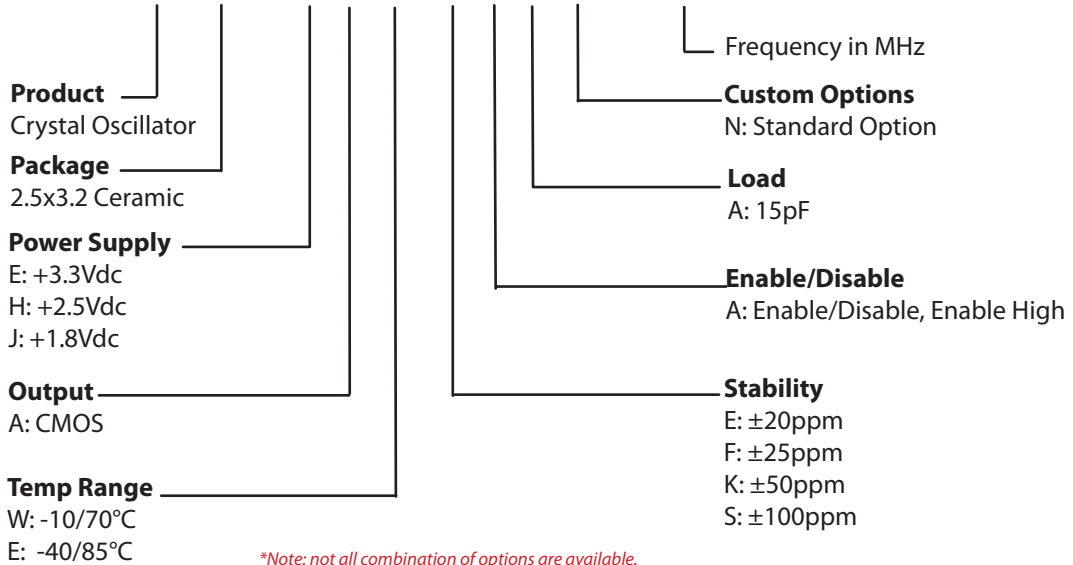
Frequency in MHz

Product
Crystal Oscillator

Package
2.5x3.2 Ceramic

Power Supply
E: +3.3Vdc
H: +2.5Vdc
J: +1.8Vdc

Output
A: CMOS

Temp Range
W: -10/70°C
E: -40/85°C

Custom Options
N: Standard Option

Load
A: 15pF

Enable/Disable
A: Enable/Disable, Enable High

Stability
E: ±20ppm
F: ±25ppm
K: ±50ppm
S: ±100ppm

*Note: not all combination of options are available.